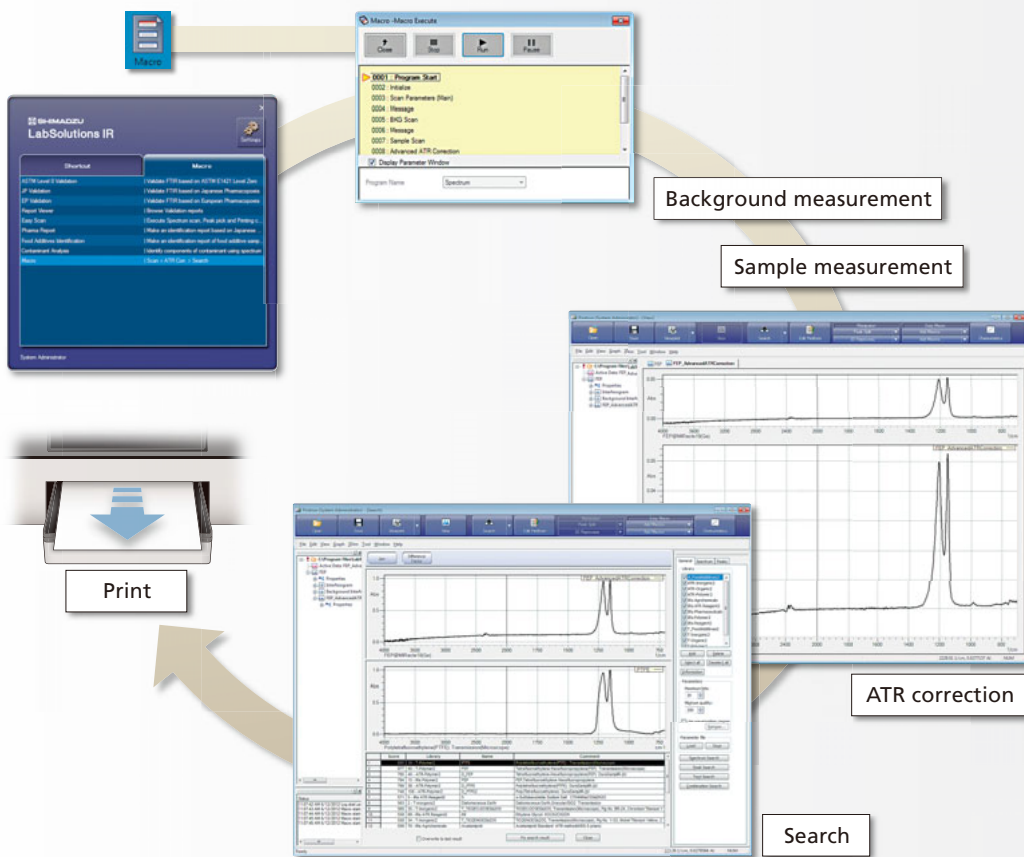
Macro

Macro - Macro Execute

Close Stop Run Pause

0001 : Program Start
0002 : Initialize
0003 : Scan Parameters (Main)
0004 : Message
0005 : BKG Scan
0006 : Message
0007 : Sample Scan
0008 : Advanced ATR Correction

Display Parameter Window

Program Name Spectrum

SHIMADZU
LabSolutions IR

Settings

Shortcut Macro

ASTM Level 0 Validation | Validate FTIR based on ASTM E1421 Level Zero
JP Validation | Validate FTIR based on Japanese Pharmacopoeia
EP Validation | Validate FTIR based on European Pharmacopoeia
Report Viewer | Browse Validation reports
Easy Scan | Execute Spectrum scan, Peak pick and Printing c...
Pharma Report | Make an identification report based on Japanese ...
Food Additives Identification | Make an identification report of food additive samp...
Contaminant Analysis | Identify components of contaminant using spectrum
Macro | Scan > ATR Corr. > Search

System Administrator

Background measurement

Sample measurement

Print

ATR correction

Search